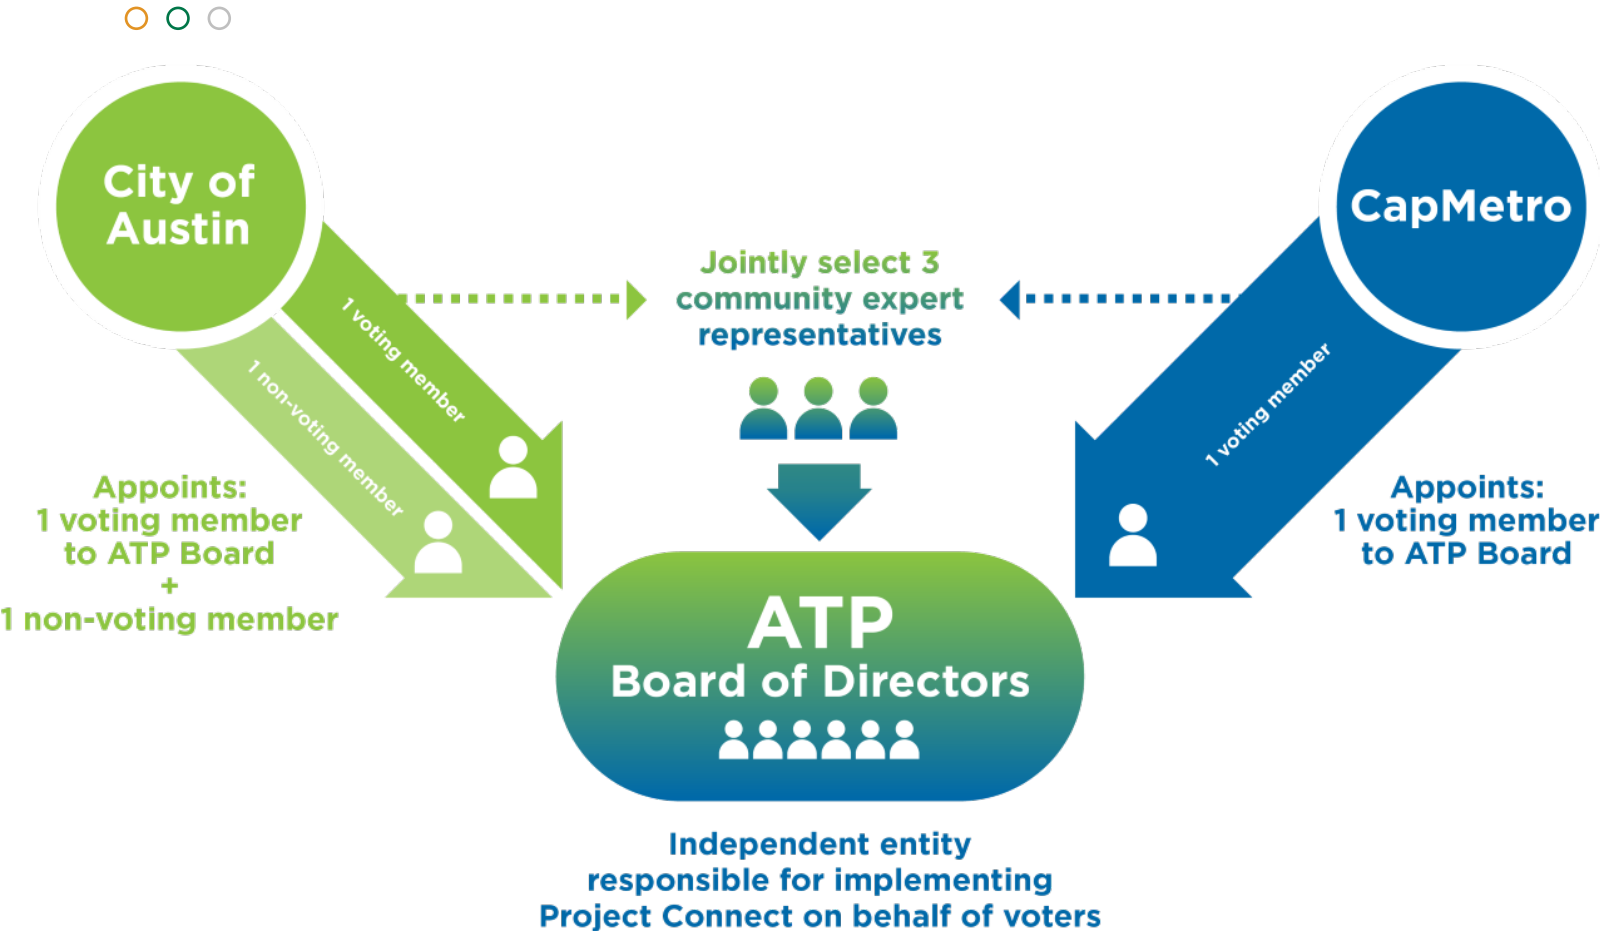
City of Austin

1 voting member

1 non-voting member

Appoints:
1 voting member
to ATP Board
+
1 non-voting member

Jointly select 3 community expert representatives

CapMetro

1 voting member

Appoints:
1 voting member
to ATP Board

ATP
Board of Directors

Independent entity responsible for implementing Project Connect on behalf of voters